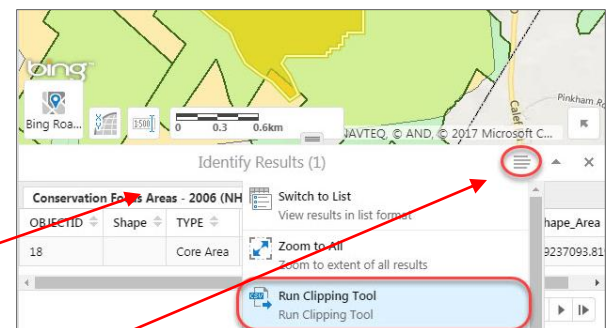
bing

Bing Roa...

1:500

0 0.3 0.6km

NAVTEQ, © AND, © 2017 Microsoft C...

Pinkham R

Identify Results (1)

Conservation Fo... Areas - 2006 (NH...

| OBJECTID | Shape | TYPE | | hape_Area |
|---|---|---|---|---|
| 18 | | Core Area | | 9237093.81 |

Switch to List
View results in list format

Zoom to All
Zoom to extent of all results

Run Clipping Tool
Run Clipping Tool